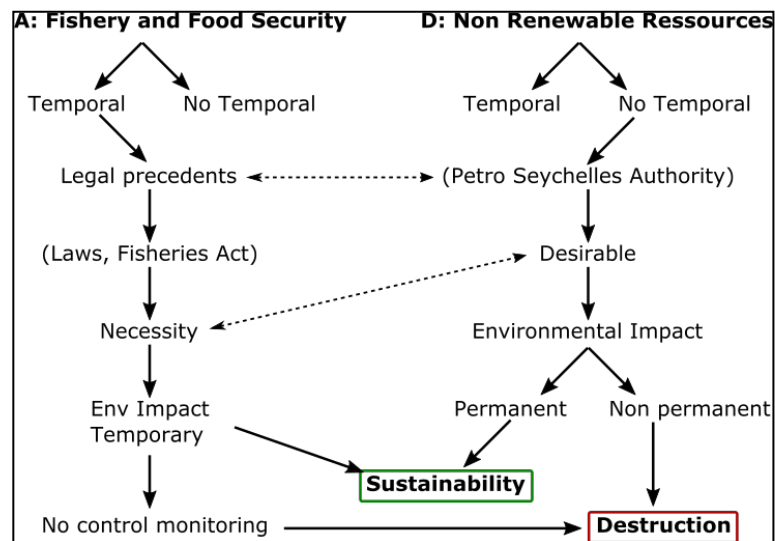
A: Fishery and Food Security

Temporal

No Temporal

Legal precedents

(Laws, Fisheries Act)

Necessity

Env Impact Temporary

No control monitoring

D: Non Renewable Ressources

Temporal

No Temporal

(Petro Seychelles Authority)

Desirable

Environmental Impact

Permanent

Non permanent

Sustainability

Destruction